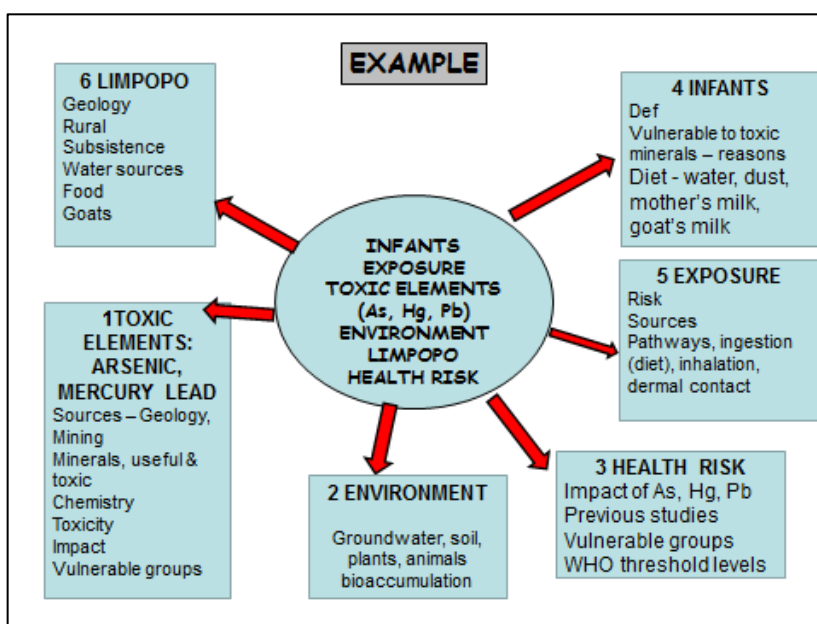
EXAMPLE

INFANTS
EXPOSURE
TOXIC ELEMENTS
(As, Hg, Pb)
ENVIRONMENT
LIMPOPO
HEALTH RISK

6 LIMPOPO
Geology
Rural
Subsistence
Water sources
Food
Goats

4 INFANTS
Def
Vulnerable to toxic minerals – reasons
Diet - water, dust, mother's milk, goat's milk

1TOXIC ELEMENTS: ARSENIC, MERCURY LEAD
Sources – Geology, Mining
Minerals, useful & toxic
Chemistry
Toxicity
Impact
Vulnerable groups

5 EXPOSURE
Risk
Sources
Pathways, ingestion (diet), inhalation, dermal contact

2 ENVIRONMENT
Groundwater, soil, plants, animals bioaccumulation

3 HEALTH RISK
Impact of As, Hg, Pb
Previous studies
Vulnerable groups
WHO threshold levels